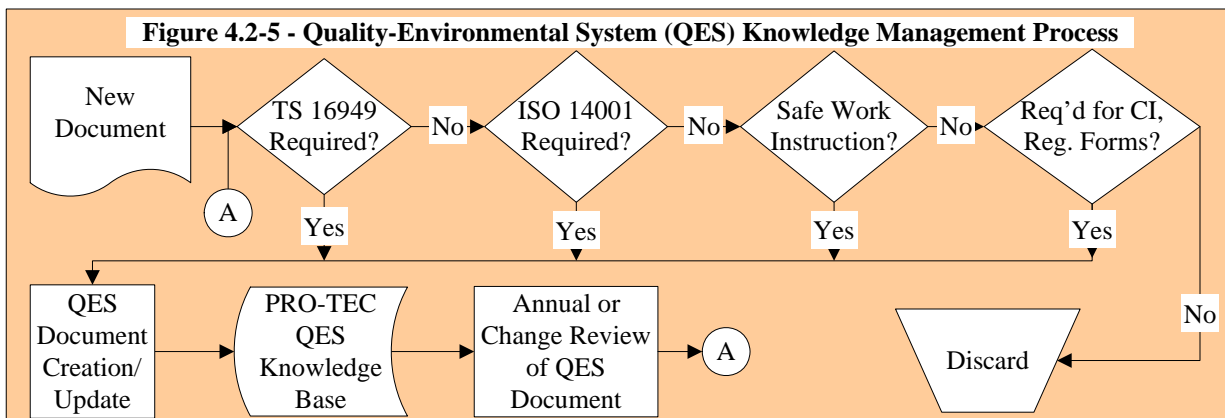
Figure 4.2-5 - Quality-Environmental System (QES) Knowledge Management Process

New Document

A

TS 16949 Required?

No

ISO 14001 Required?

No

Safe Work Instruction?

No

Req'd for CI, Reg. Forms?

Yes

Yes

Yes

Yes

No

QES Document Creation/ Update

PRO-TEC QES Knowledge Base

Annual or Change Review of QES Document

A

Discard